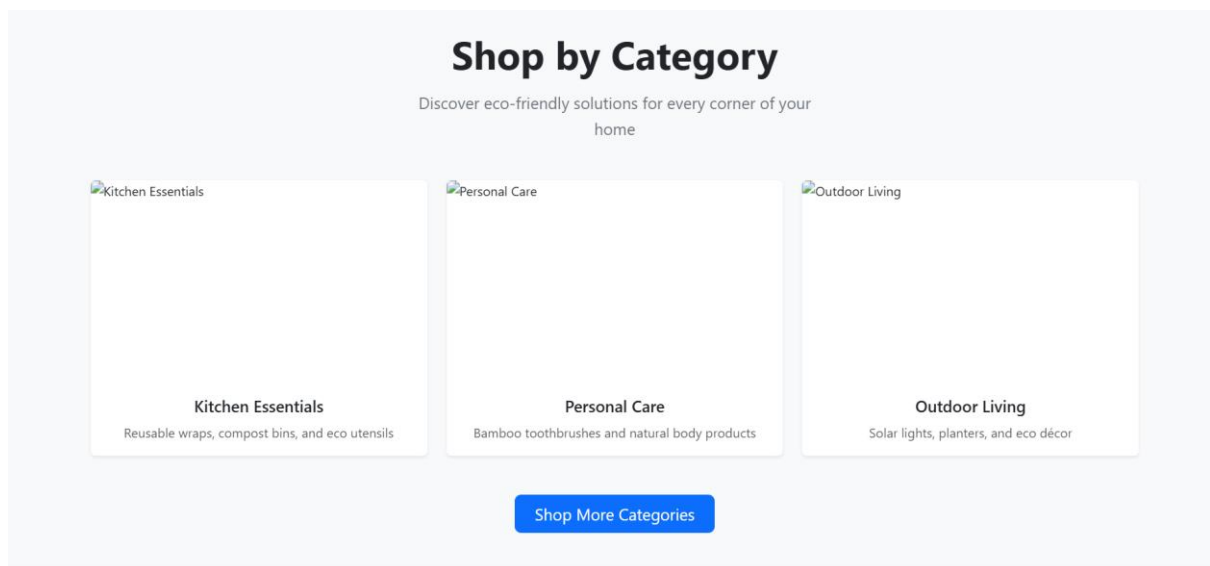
Shop by Category

Discover eco-friendly solutions for every corner of your home

Kitchen Essentials

Kitchen Essentials

Reusable wraps, compost bins, and eco utensils

Personal Care

Personal Care

Bamboo toothbrushes and natural body products

Outdoor Living

Outdoor Living

Solar lights, planters, and eco décor

Shop More Categories